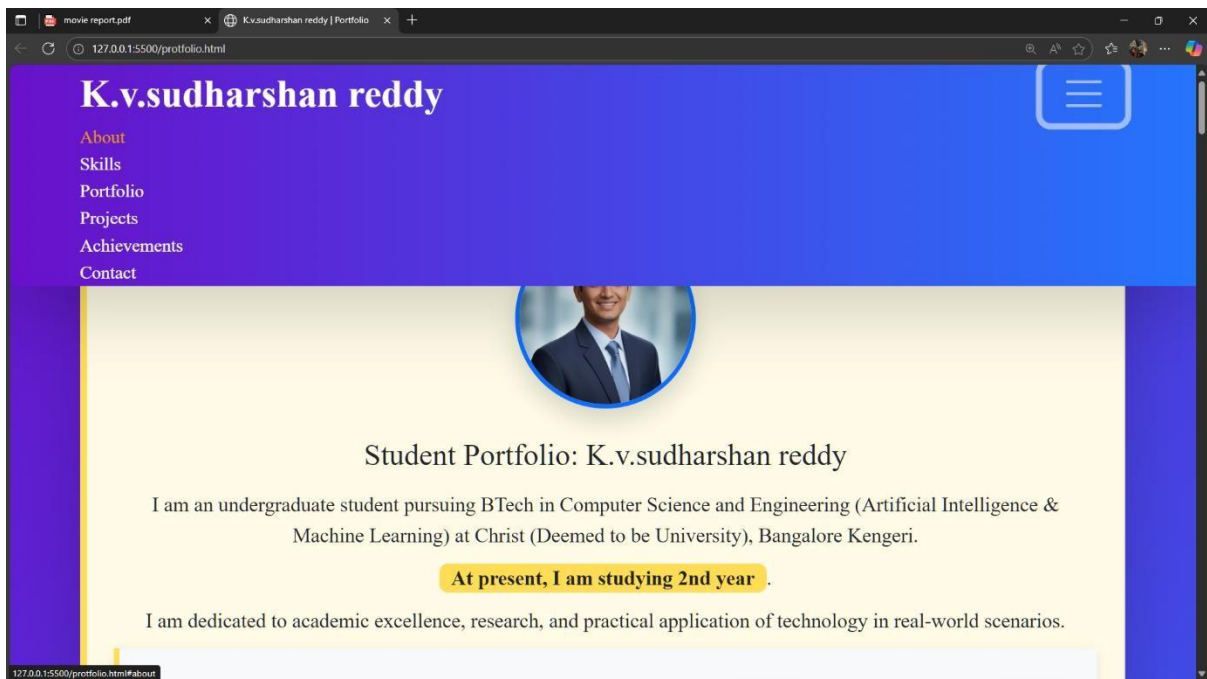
movie report.pdf
K.v.sudharshan reddy | Portfolio
127.0.0.1:5500/protfolio.html

K.v.sudharshan reddy

About
Skills
Portfolio
Projects
Achievements
Contact

Student Portfolio: K.v.sudharshan reddy

I am an undergraduate student pursuing BTech in Computer Science and Engineering (Artificial Intelligence & Machine Learning) at Christ (Deemed to be University), Bangalore Kengeri.

At present, I am studying 2nd year .

I am dedicated to academic excellence, research, and practical application of technology in real-world scenarios.

127.0.0.1:5500/protfolio.html#about